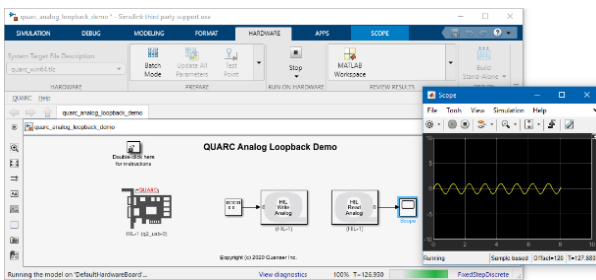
quarc_analog_loopback_demo - Simulink third party support use

SIMULATION DEBUG MODELING FORMAT HARDWARE APPS SCOPE

System Target File Description
quarc_win64.tlc

HARDWARE

Batch Mode
Update All Parameters
Test Point
PREPARE

Stop
RUN ON HARDWARE

MATLAB Workspace
REVIEW RESULTS

Build Stand-Alone

QUARC Help

quarc_analog_loopback_demo

quarc_analog_loopback_demo

QUARC Analog Loopback Demo

Double-click here for instructions

QUARC

HIL-1 (q2_usb-0)

HIL Write Analog
(HIL-1)

HIL Read Analog
(HIL-1)

Scope

(c)(P)(TM) Copyright © 2020 Quanser Inc.

Running the model on 'DefaultHardwareBoard'...
View diagnostics
100%
T=126.950

FixedStepDiscrete

Scope

File Tools View Simulation Help

Running
Sample based
Offset=120
T=127.880